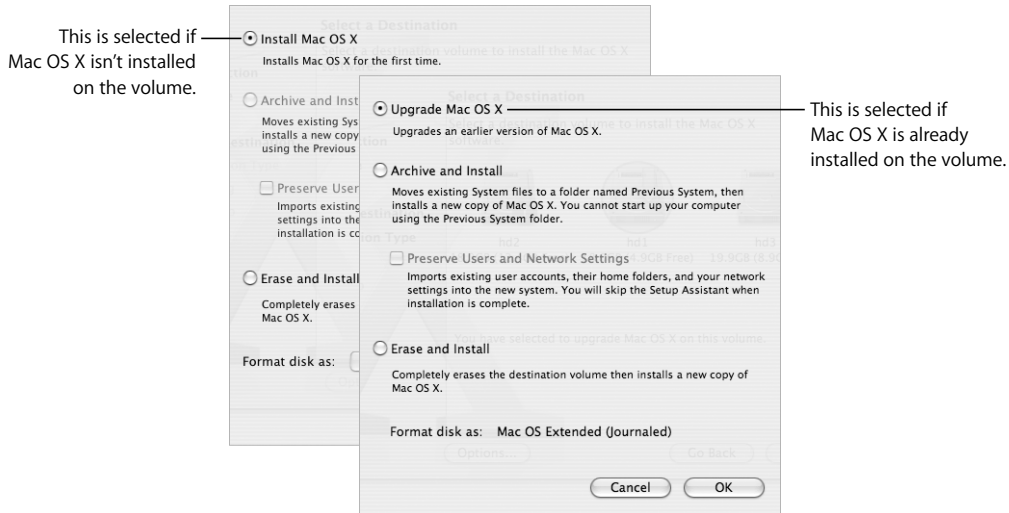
This is selected if Mac OS X isn't installed on the volume.

Install Mac OS X
Installs Mac OS X for the first time.

Archive and Inst
Moves existing Sys
installs a new copy
using the Previous

Preserve User
Imports existing
settings into the
installation is co

Erase and Install
Completely erases
Mac OS X.

Format disk as:

Upgrade Mac OS X
Upgrades an earlier version of Mac OS X.

This is selected if Mac OS X is already installed on the volume.

Archive and Install
Moves existing System files to a folder named Previous System, then installs a new copy of Mac OS X. You cannot start up your computer using the Previous System folder.

Preserve Users and Network Settings
Imports existing user accounts, their home folders, and your network settings into the new system. You will skip the Setup Assistant when installation is complete.

Erase and Install
Completely erases the destination volume then installs a new copy of Mac OS X.

Format disk as: Mac OS Extended (Journaled)

Cancel
OK